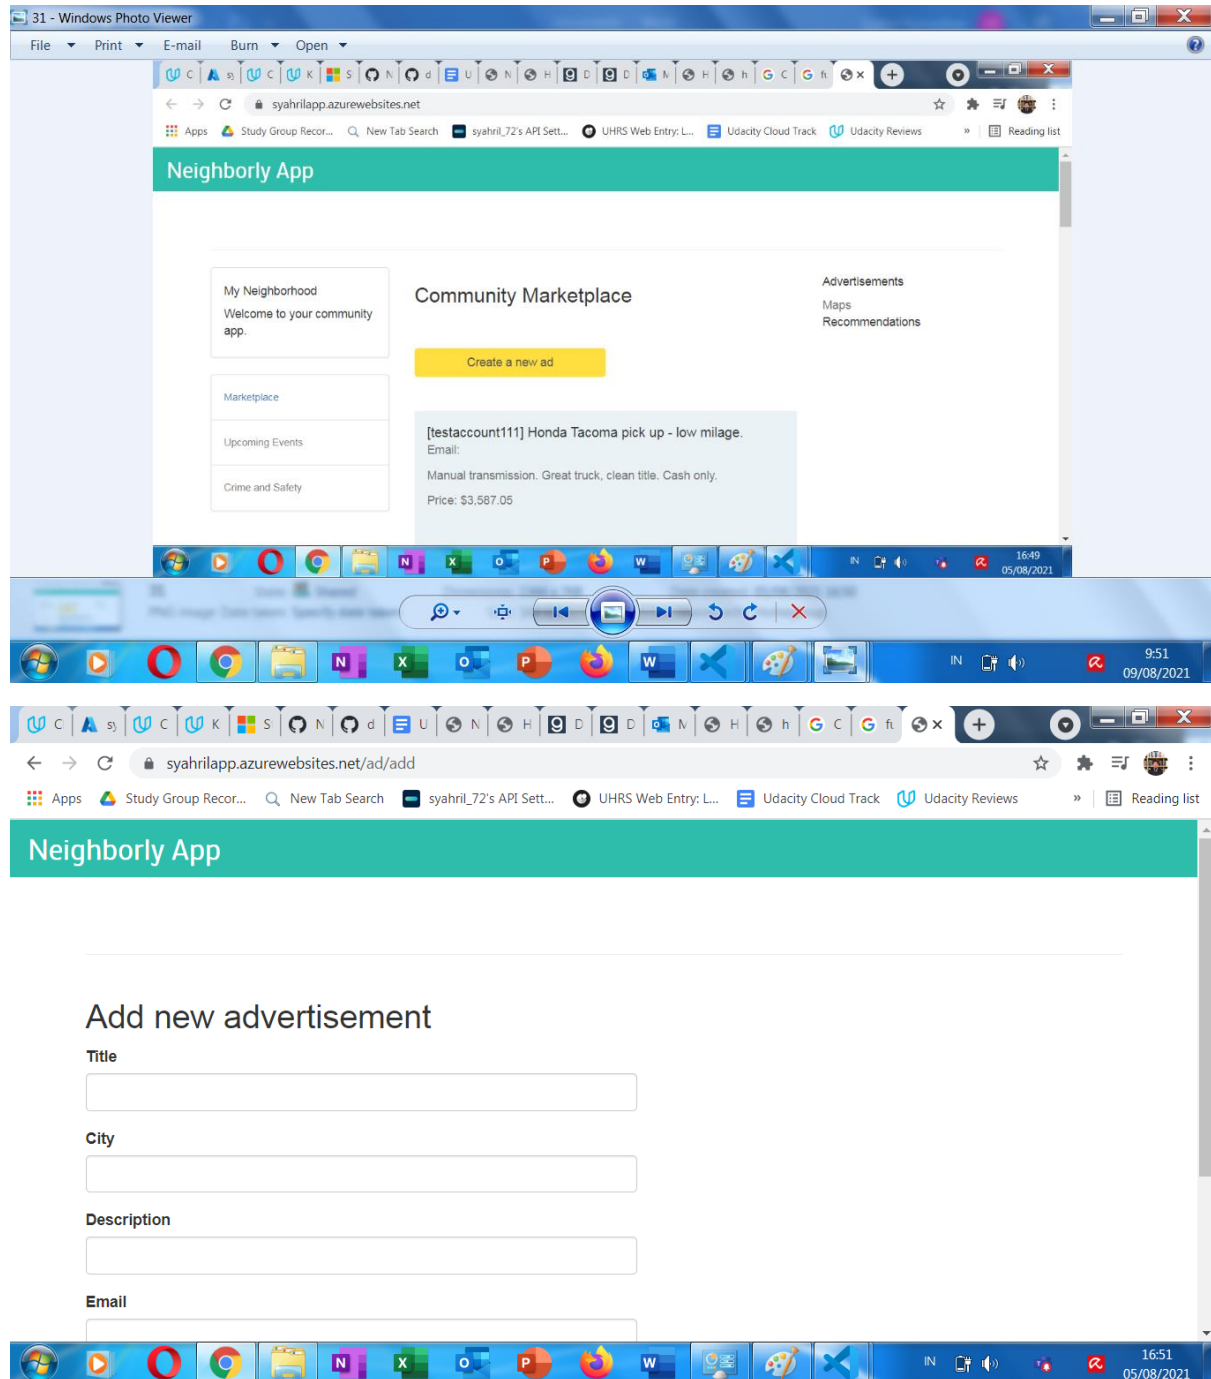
31 - Windows Photo Viewer

File Print E-mail Burn Open

syahrilapp.azurewebsites.net

Apps Study Group Recor... New Tab Search syahril_72's API Sett... UHRS Web Entry: L... Udacity Cloud Track Udacity Reviews » Reading list

Neighborly App

My Neighborhood
Welcome to your community app.

Marketplace

Upcoming Events

Crime and Safety

Community Marketplace

Create a new ad

[testaccount111] Honda Tacoma pick up - low milage.
Email:

Manual transmission. Great truck, clean title. Cash only.

Price: $3,587.05

Advertisements

Maps
Recommendations

IN 16:49 05/08/2021

IN 9:51 09/08/2021

syahrilapp.azurewebsites.net/ad/add

Apps Study Group Recor... New Tab Search syahril_72's API Sett... UHRS Web Entry: L... Udacity Cloud Track Udacity Reviews » Reading list

Neighborly App

Add new advertisement

Title

City

Description

Email

IN 16:51 05/08/2021